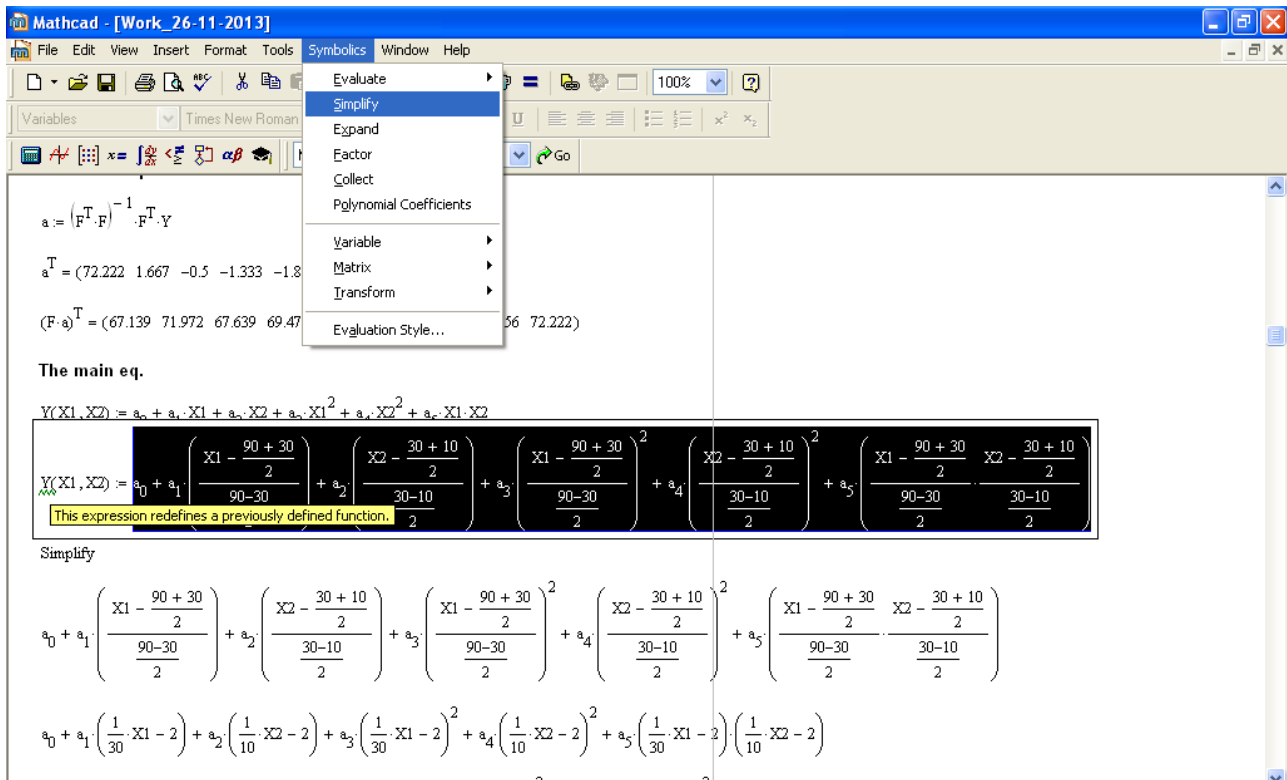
Mathcad - [Work_26-11-2013]

File Edit View Insert Format Tools Symbolics Window Help

100%

Variables Times New Roman

Go

Evaluate
Simplify
Expand
Factor
Collect
Polynomial Coefficients
Variable
Matrix
Transform
Evaluation Style...

$a := \left(F^T \cdot F\right)^{-1} \cdot F^T \cdot Y$

$a^T = (72.222\ \ 1.667\ \ -0.5\ \ -1.333\ \ -1.8$ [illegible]

$(F \cdot a)^T = (67.139\ \ 71.972\ \ 67.639\ \ 69.47$ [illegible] $56\ \ 72.222)$

The main eq.

$Y(X1, X2) := a_0 + a_1 \cdot X1 + a_2 \cdot X2 + a_3 \cdot X1^2 + a_4 \cdot X2^2 + a_5 \cdot X1 \cdot X2$

$Y(X1, X2) := a_0 + a_1 \cdot \left(\frac{X1 - \frac{90+30}{2}}{\frac{90-30}{2}}\right) + a_2 \cdot \left(\frac{X2 - \frac{30+10}{2}}{\frac{30-10}{2}}\right) + a_3 \cdot \left(\frac{X1 - \frac{90+30}{2}}{\frac{90-30}{2}}\right)^2 + a_4 \cdot \left(\frac{X2 - \frac{30+10}{2}}{\frac{30-10}{2}}\right)^2 + a_5 \cdot \left(\frac{X1 - \frac{90+30}{2}}{\frac{90-30}{2}} \cdot \frac{X2 - \frac{30+10}{2}}{\frac{30-10}{2}}\right)$

This expression redefines a previously defined function.

Simplify

$a_0 + a_1 \cdot \left(\frac{X1 - \frac{90+30}{2}}{\frac{90-30}{2}}\right) + a_2 \cdot \left(\frac{X2 - \frac{30+10}{2}}{\frac{30-10}{2}}\right) + a_3 \cdot \left(\frac{X1 - \frac{90+30}{2}}{\frac{90-30}{2}}\right)^2 + a_4 \cdot \left(\frac{X2 - \frac{30+10}{2}}{\frac{30-10}{2}}\right)^2 + a_5 \cdot \left(\frac{X1 - \frac{90+30}{2}}{\frac{90-30}{2}} \cdot \frac{X2 - \frac{30+10}{2}}{\frac{30-10}{2}}\right)$

$a_0 + a_1 \cdot \left(\frac{1}{30} \cdot X1 - 2\right) + a_2 \cdot \left(\frac{1}{10} \cdot X2 - 2\right) + a_3 \cdot \left(\frac{1}{30} \cdot X1 - 2\right)^2 + a_4 \cdot \left(\frac{1}{10} \cdot X2 - 2\right)^2 + a_5 \cdot \left(\frac{1}{30} \cdot X1 - 2\right) \cdot \left(\frac{1}{10} \cdot X2 - 2\right)$